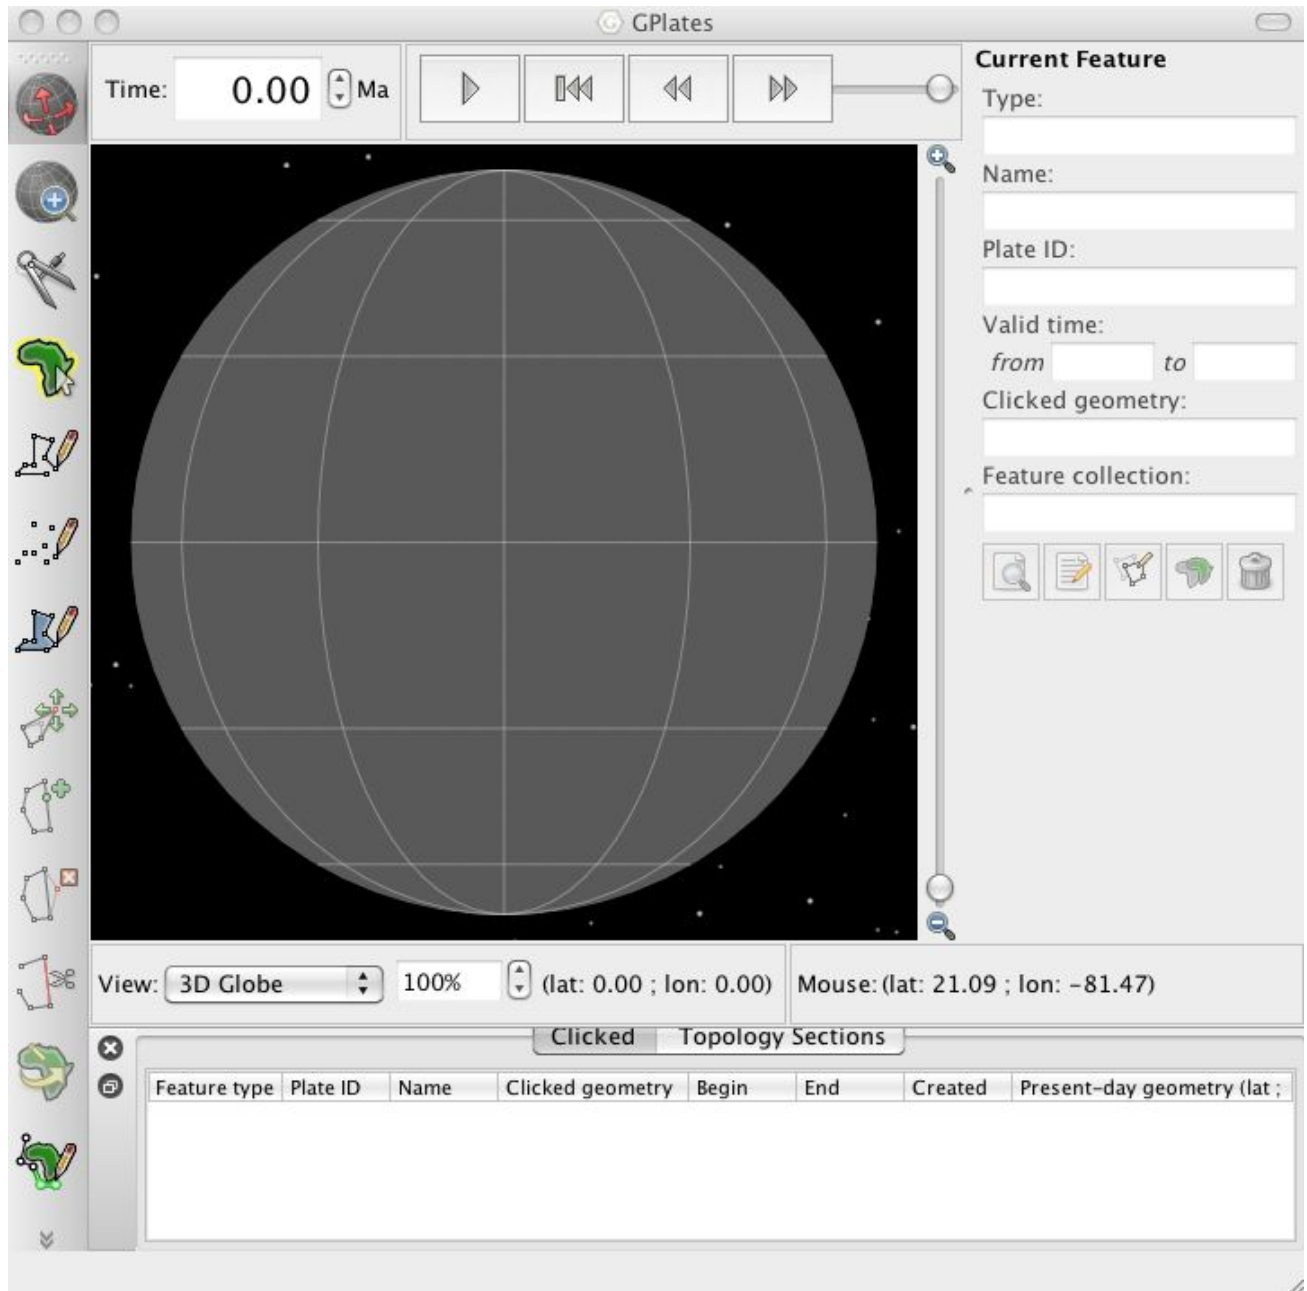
GPlates

Time: 0.00 Ma

Current Feature
Type:
Name:
Plate ID:
Valid time:
from to
Clicked geometry:
Feature collection:

View: 3D Globe 100% (lat: 0.00 ; lon: 0.00)
Mouse: (lat: 21.09 ; lon: -81.47)

Clicked Topology Sections

| Feature type | Plate ID | Name | Clicked geometry | Begin | End | Created | Present-day geometry (lat ; |
|---|---|---|---|---|---|---|---|